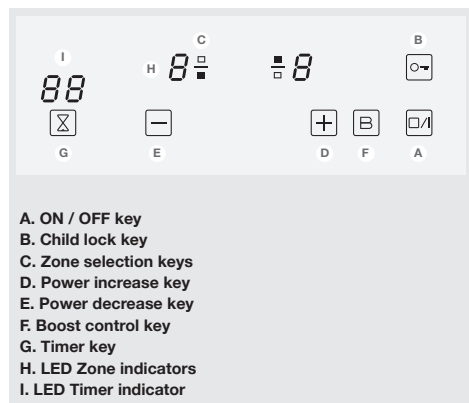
I
C
B
H
88
G
E
D
F
A

A. ON / OFF key
B. Child lock key
C. Zone selection keys
D. Power increase key
E. Power decrease key
F. Boost control key
G. Timer key
H. LED Zone indicators
I. LED Timer indicator